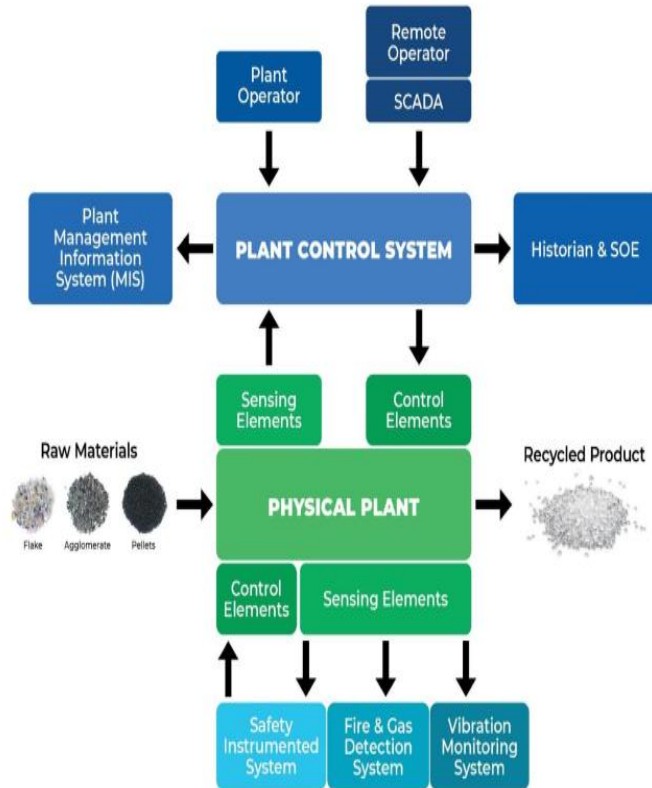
Remote Operator

SCADA

Plant Operator

Plant Management Information System (MIS)

PLANT CONTROL SYSTEM

Historian & SOE

Sensing Elements

Control Elements

Raw Materials

Flake

Agglomerate

Pellets

PHYSICAL PLANT

Recycled Product

Control Elements

Sensing Elements

Safety Instrumented System

Fire & Gas Detection System

Vibration Monitoring System